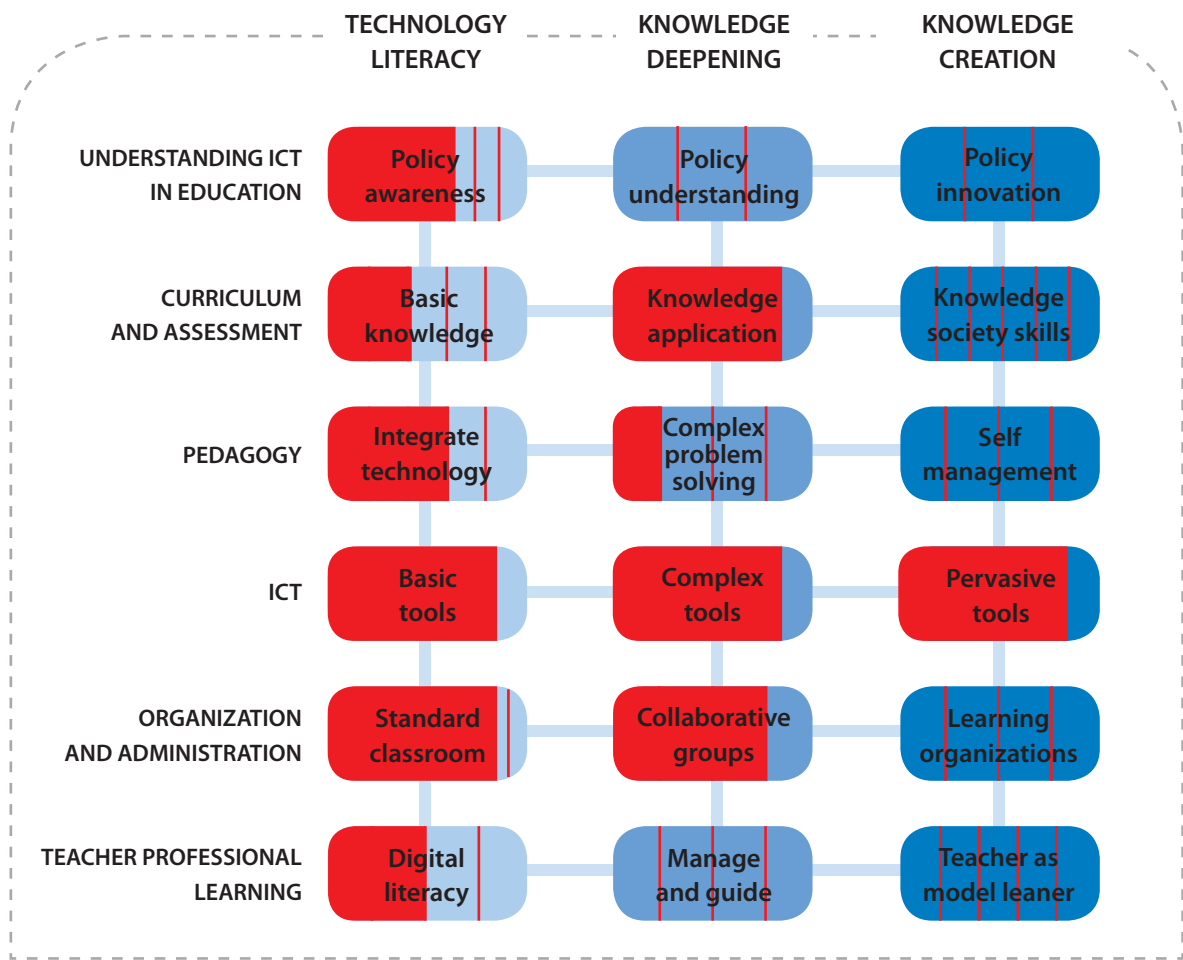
| | TECHNOLOGY LITERACY | KNOWLEDGE DEEPENING | KNOWLEDGE CREATION |
|---|---|---|---|
| UNDERSTANDING ICT IN EDUCATION | Policy awareness | Policy understanding | Policy innovation |
| CURRICULUM AND ASSESSMENT | Basic knowledge | Knowledge application | Knowledge society skills |
| PEDAGOGY | Integrate technology | Complex problem solving | Self management |
| ICT | Basic tools | Complex tools | Pervasive tools |
| ORGANIZATION AND ADMINISTRATION | Standard classroom | Collaborative groups | Learning organizations |
| TEACHER PROFESSIONAL LEARNING | Digital literacy | Manage and guide | Teacher as model leaner |